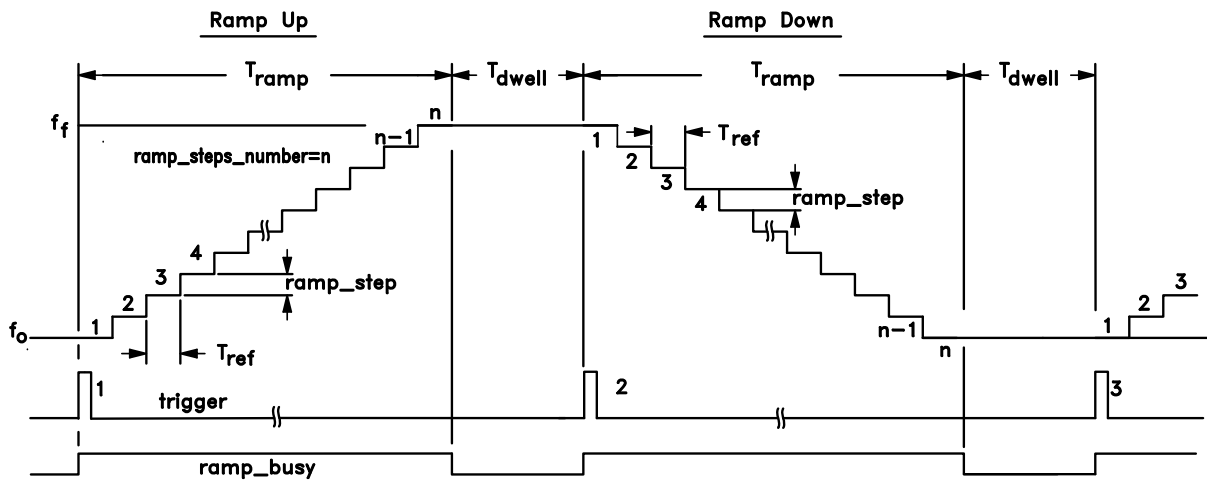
Ramp Up

Ramp Down

$T_{ramp}$

$T_{dwell}$

$T_{ramp}$

$T_{dwell}$

$f_f$

n

n−1

ramp_steps_number=n

1

2

3

4

$T_{ref}$

ramp_step

4

3

2

1

ramp_step

$f_o$

$T_{ref}$

n−1

n

1

2

3

1

trigger

2

3

ramp_busy